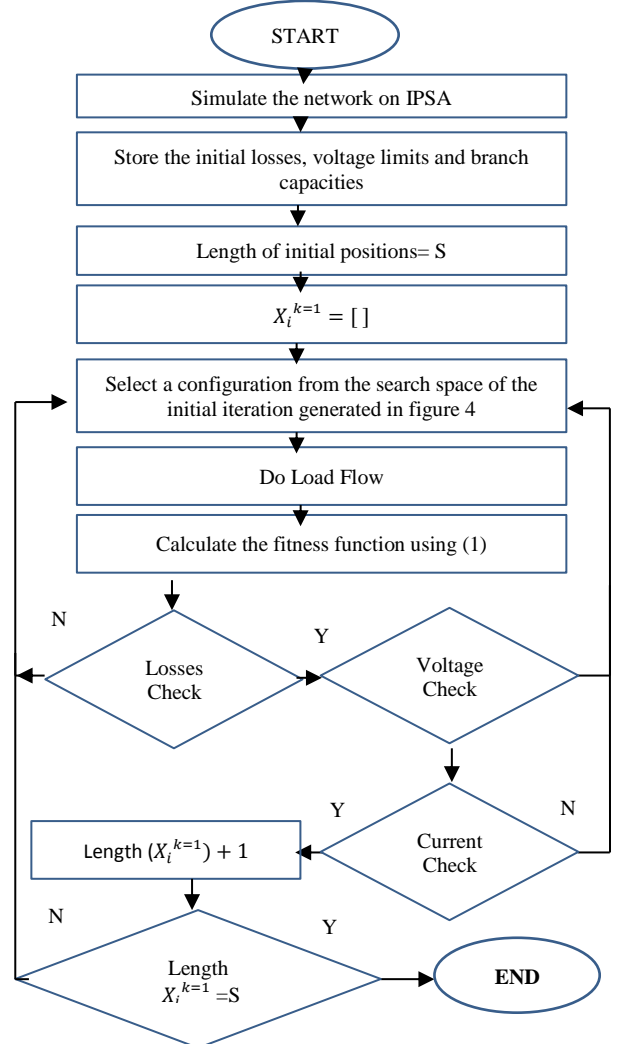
START

Simulate the network on IPSA

Store the initial losses, voltage limits and branch capacities

Length of initial positions= S

$X_i^{k=1} = [\ ]$

Select a configuration from the search space of the initial iteration generated in figure 4

Do Load Flow

Calculate the fitness function using (1)

N

Y

Losses Check

Voltage Check

Y

N

Length $(X_i^{k=1}) + 1$

Current Check

N

Y

Length $X_i^{k=1}$ =S

END